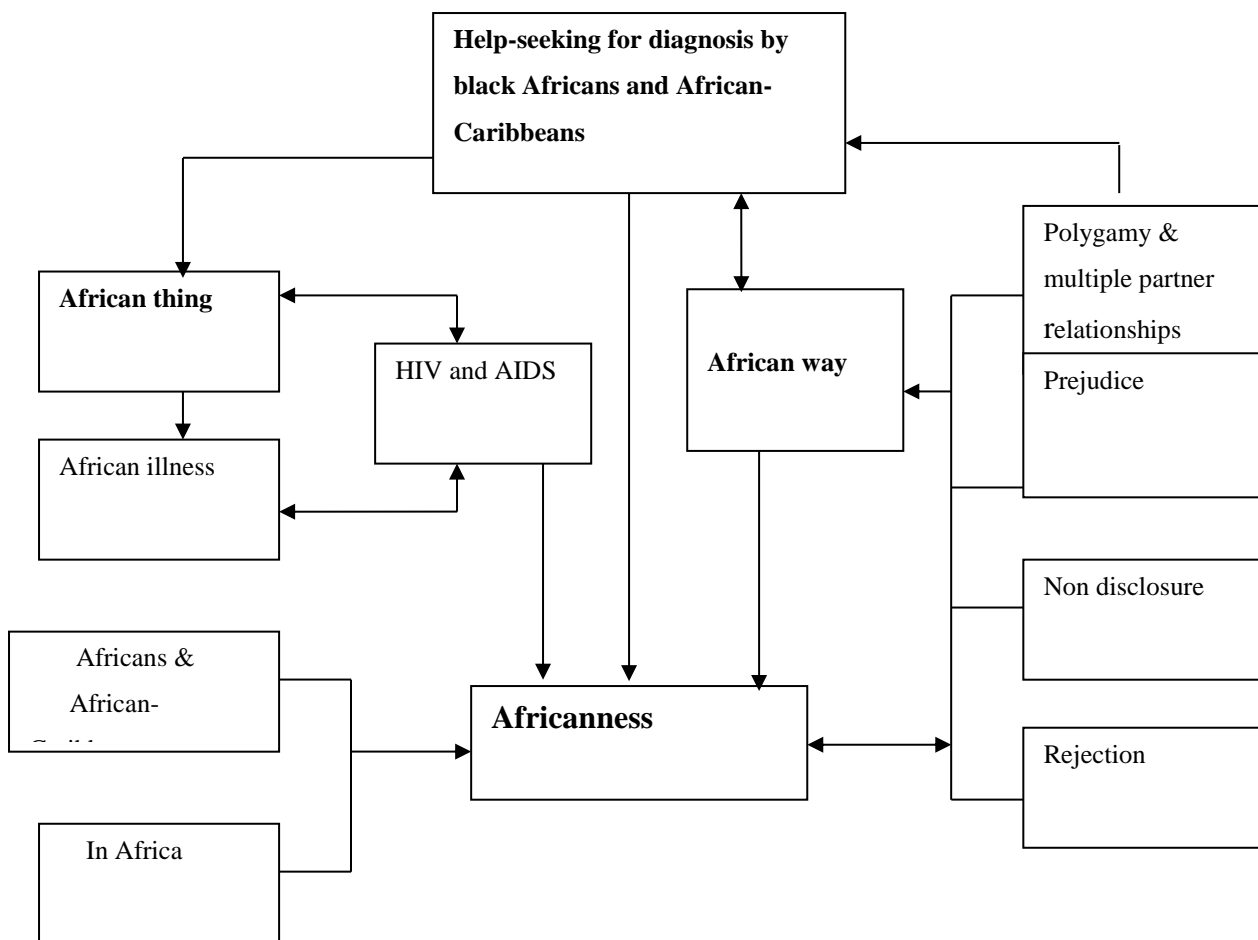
Help-seeking for diagnosis by black Africans and African-Caribbeans

African thing

HIV and AIDS

African way

Polygamy & multiple partner relationships

Prejudice

African illness

Non disclosure

Africans & African-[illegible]

Africanness

Rejection

In Africa